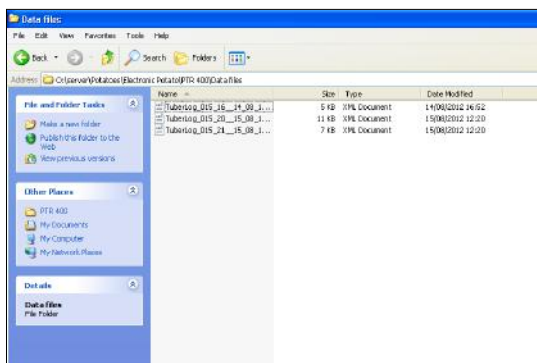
Data files

File Edit View Favorites Tools Help

Back Search Folders

Address C:\server\Potatoes\Electronic Potato\PTR 400\Data files

File and Folder Tasks

Make a new folder
Publish this folder to the Web
View previous versions

Other Places

PTR 400
My Documents
My Computer
My Network Places

Details

Data files
File Folder

| Name | Size | Type | Date Modified |
|---|---|---|---|
| TuberLog_015_16__14_08_1... | 5 KB | XML Document | 14/08/2012 16:52 |
| TuberLog_015_20__15_08_1... | 11 KB | XML Document | 15/08/2012 12:20 |
| TuberLog_015_21__15_08_1... | 7 KB | XML Document | 15/08/2012 12:20 |